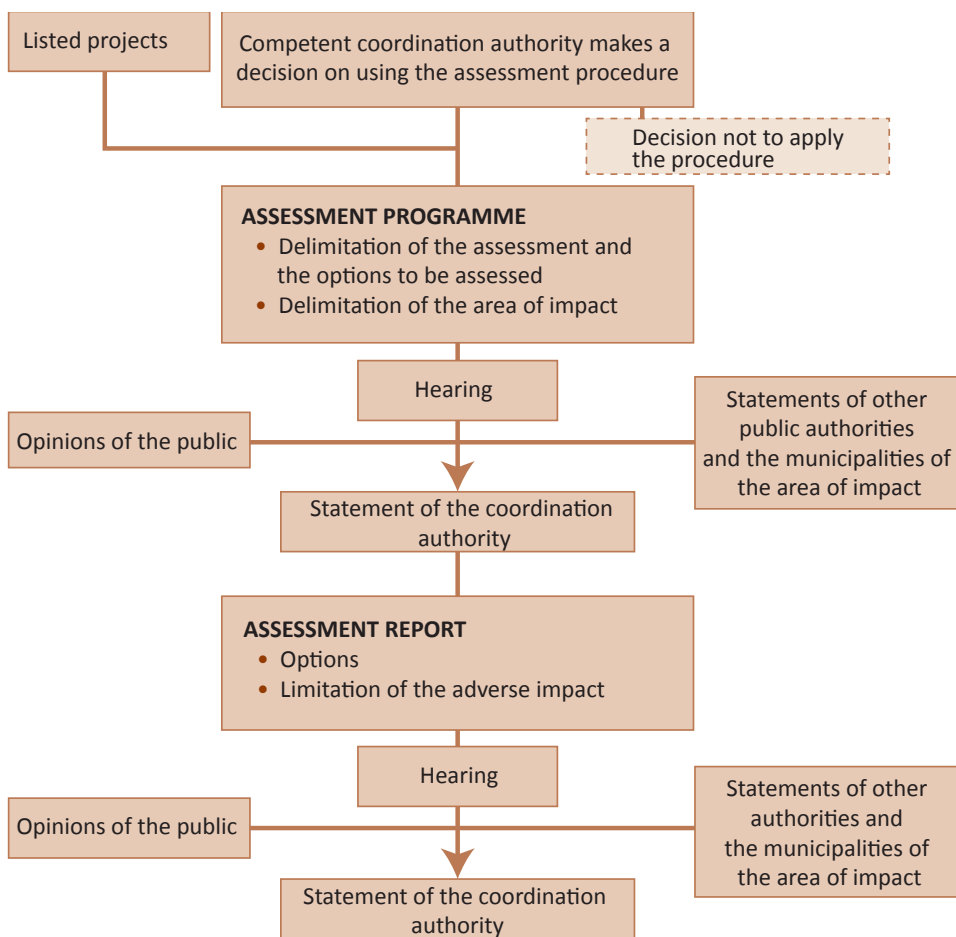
Listed projects

Competent coordination authority makes a decision on using the assessment procedure

Decision not to apply the procedure

ASSESSMENT PROGRAMME
• Delimitation of the assessment and the options to be assessed
• Delimitation of the area of impact

Hearing

Opinions of the public

Statements of other public authorities and the municipalities of the area of impact

Statement of the coordination authority

ASSESSMENT REPORT
• Options
• Limitation of the adverse impact

Hearing

Opinions of the public

Statements of other authorities and the municipalities of the area of impact

Statement of the coordination authority